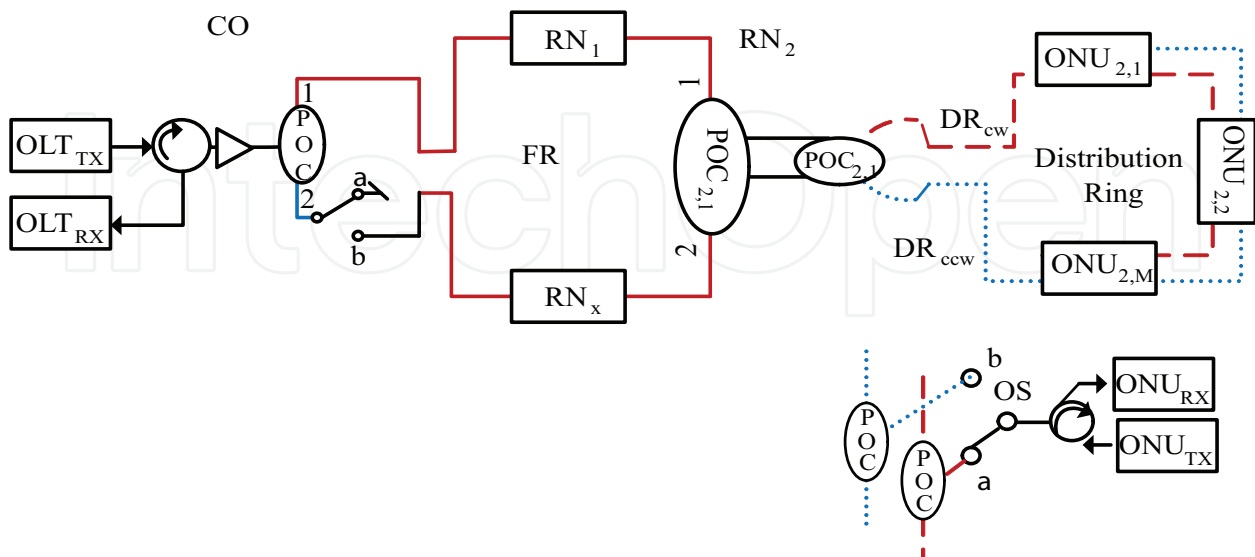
CO

$RN_1$

$RN_2$

$ONU_{2,1}$

1

1

$DR_{cw}$

$OLT_{TX}$

P O C

$POC_{2,1}$

$POC_{2,1}$

FR

Distribution Ring

$ONU_{2,2}$

2

a

b

$OLT_{RX}$

2

$DR_{ccw}$

$ONU_{2,M}$

$RN_x$

b

OS

$ONU_{RX}$

P O C

$ONU_{TX}$

P O C

a

InTechOpen